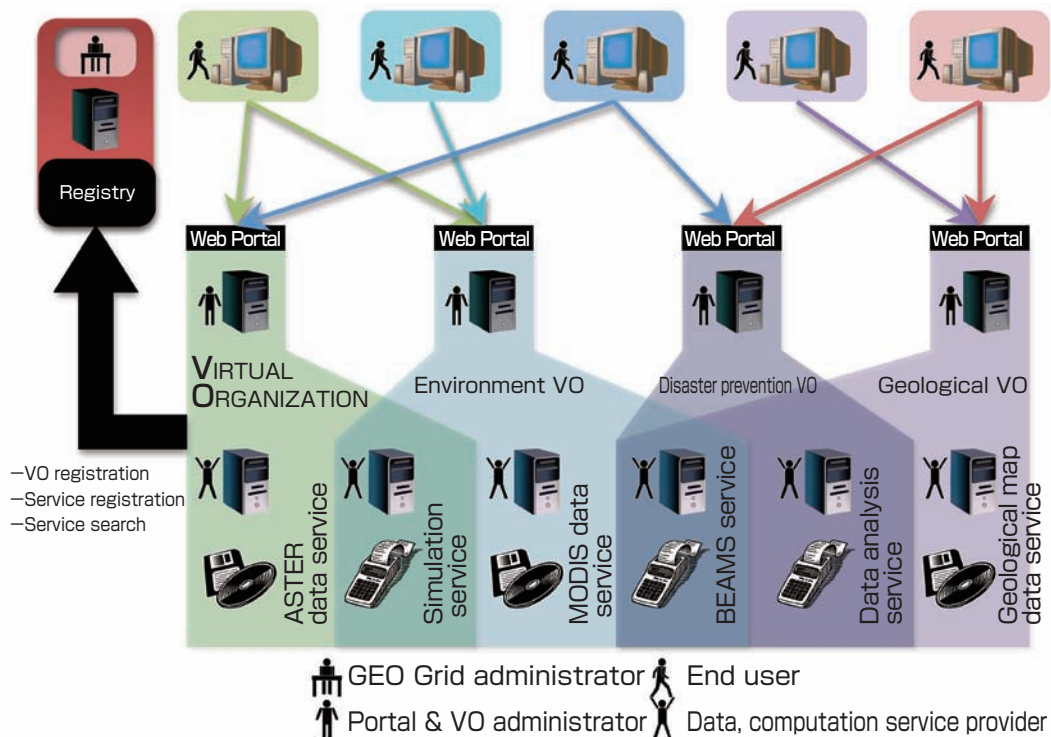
Registry

Web Portal

Web Portal

Web Portal

Web Portal

VIRTUAL ORGANIZATION

Environment VO

Disaster prevention VO

Geological VO

—VO registration
—Service registration
—Service search

ASTER data service

Simulation service

MODIS data service

BEAMS service

Data analysis service

Geological map data service

GEO Grid administrator

End user

Portal & VO administrator

Data, computation service provider